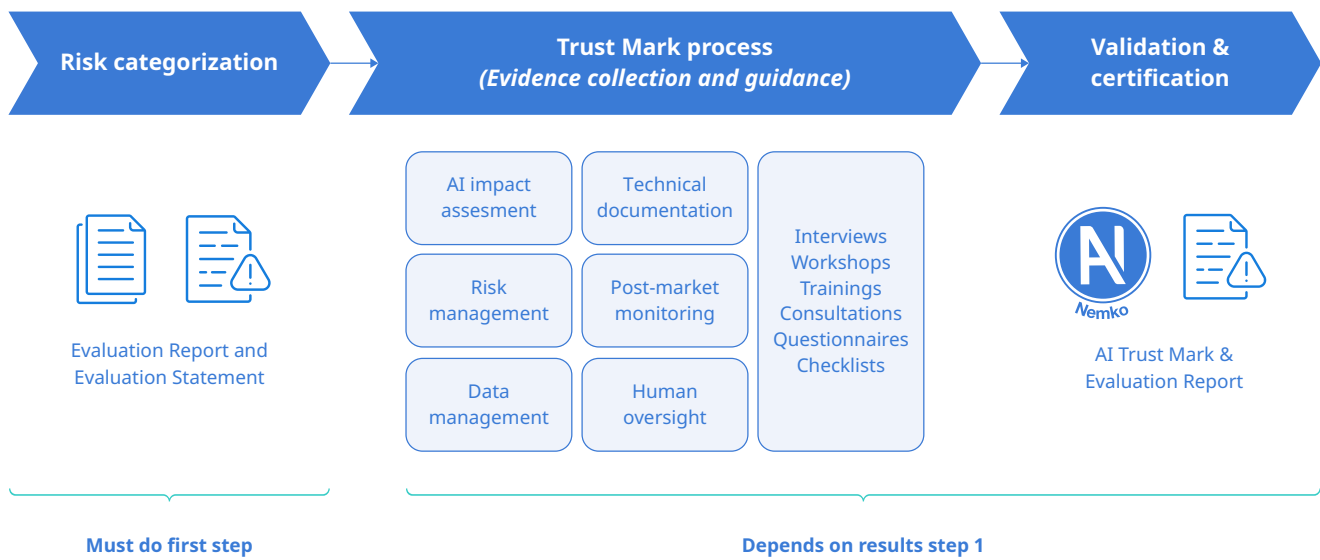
Risk categorization

Trust Mark process
*(Evidence collection and guidance)*

Validation & certification

Evaluation Report and Evaluation Statement

AI impact assesment

Technical documentation

Risk management

Post-market monitoring

Data management

Human oversight

Interviews
Workshops
Trainings
Consultations
Questionnaires
Checklists

AI
Nemko

AI Trust Mark & Evaluation Report

Must do first step

Depends on results step 1